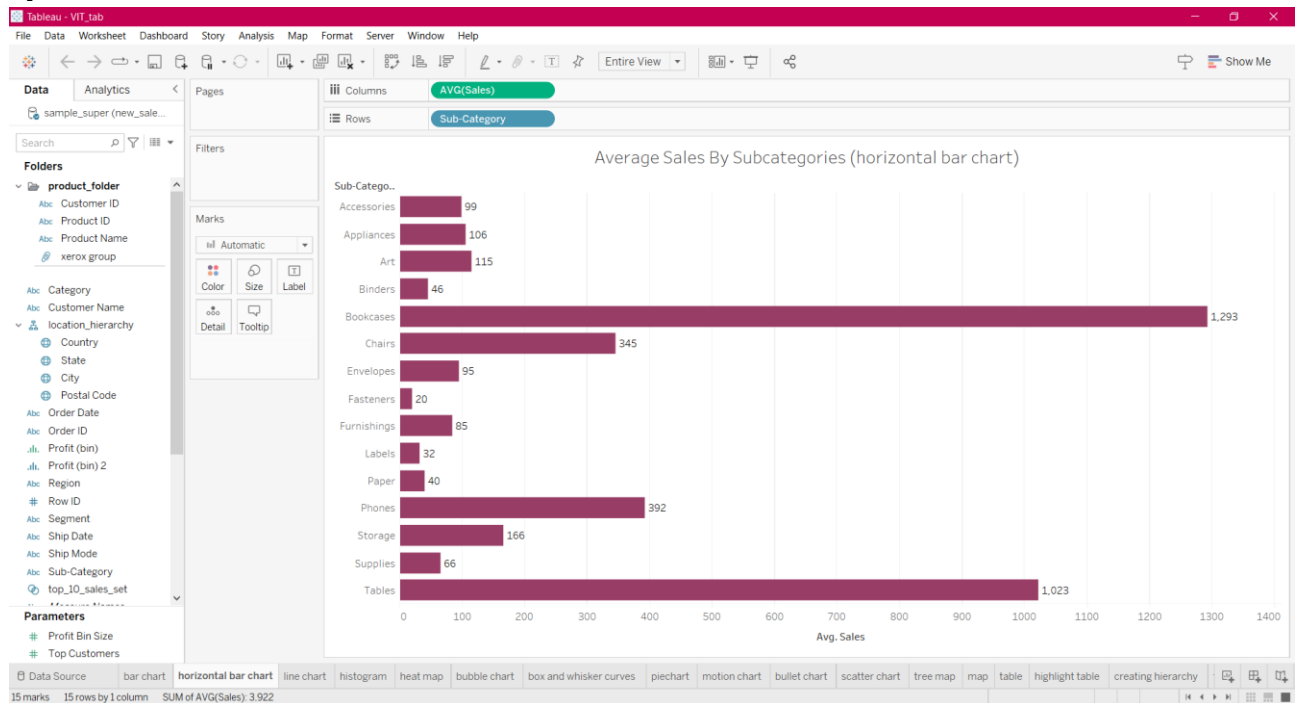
Tableau - VIT_tab

File Data Worksheet Dashboard Story Analysis Map Format Server Window Help

Entire View

Show Me

Data Analytics

sample_super (new_sale...

Search

Folders

product_folder
Abc Customer ID
Abc Product ID
Abc Product Name
xerox group

Abc Category
Abc Customer Name
location_hierarchy
Country
State
City
Postal Code
Abc Order Date
Abc Order ID
Profit (bin)
Profit (bin) 2
Abc Region
# Row ID
Abc Segment
Abc Ship Date
Abc Ship Mode
Abc Sub-Category
top_10_sales_set

Parameters
# Profit Bin Size
# Top Customers

Pages

Filters

Marks

Automatic

Color Size Label
Detail Tooltip

Columns AVG(Sales)

Rows Sub-Category

Average Sales By Subcategories (horizontal bar chart)

Sub-Catego...

| Sub-Category | Avg. Sales |
|---|---|
| Accessories | 99 |
| Appliances | 106 |
| Art | 115 |
| Binders | 46 |
| Bookcases | 1,293 |
| Chairs | 345 |
| Envelopes | 95 |
| Fasteners | 20 |
| Furnishings | 85 |
| Labels | 32 |
| Paper | 40 |
| Phones | 392 |
| Storage | 166 |
| Supplies | 66 |
| Tables | 1,023 |

0 100 200 300 400 500 600 700 800 900 1000 1100 1200 1300 1400

Avg. Sales

Data Source | bar chart | horizontal bar chart | line chart | histogram | heat map | bubble chart | box and whisker curves | piechart | motion chart | bullet chart | scatter chart | tree map | map | table | highlight table | creating hierarchy

15 marks 15 rows by 1 column SUM of AVG(Sales): 3,922